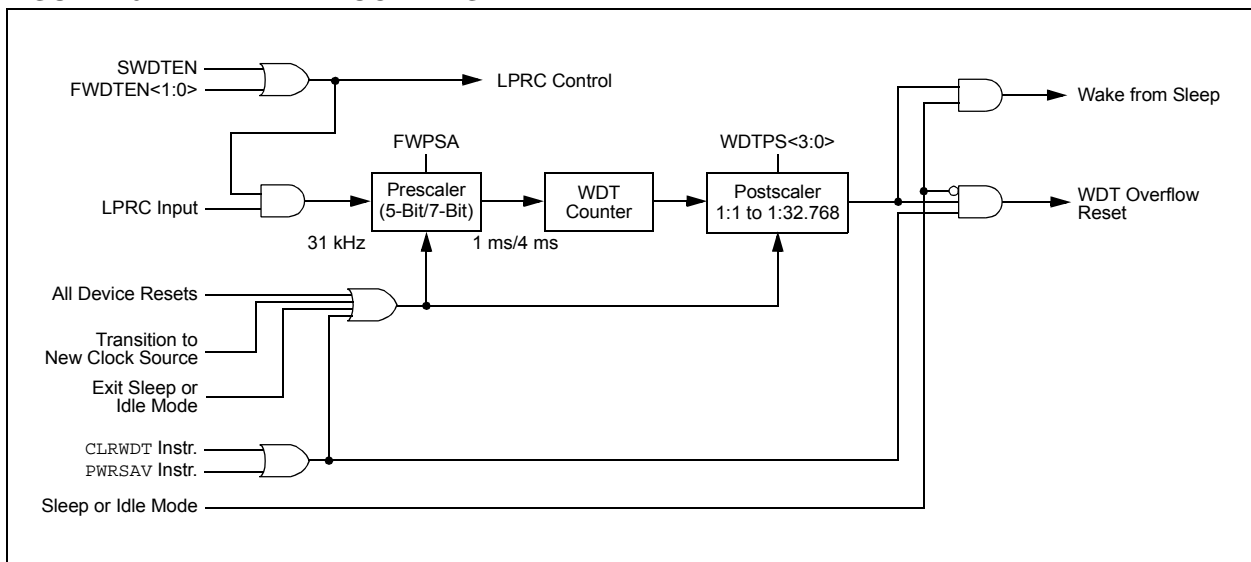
SWDTEN
FWDTEN<1:0>

LPRC Control

FWPSA

WDTPS<3:0>

Wake from Sleep

LPRC Input

Prescaler (5-Bit/7-Bit)

WDT Counter

Postscaler 1:1 to 1:32.768

WDT Overflow Reset

31 kHz

1 ms/4 ms

All Device Resets

Transition to New Clock Source

Exit Sleep or Idle Mode

CLRWDT Instr.
PWRSAV Instr.

Sleep or Idle Mode